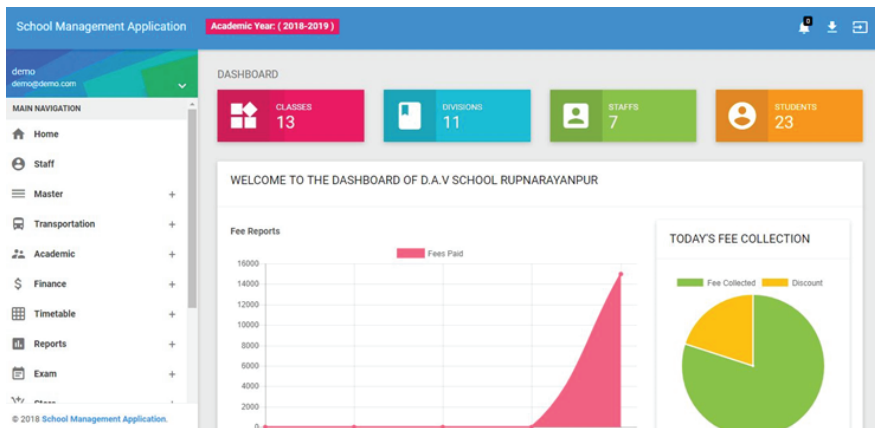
School Management Application

Academic Year: ( 2018-2019 )

0

demo
demo@demo.com

MAIN NAVIGATION

Home

Staff

Master +

Transportation +

Academic +

Finance +

Timetable +

Reports +

Exam +

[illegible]

© 2018 School Management Application.

DASHBOARD

CLASSES
13

DIVISIONS
11

STAFFS
7

STUDENTS
23

WELCOME TO THE DASHBOARD OF D.A.V SCHOOL RUPNARAYANPUR

Fee Reports

Fees Paid

16000
14000
12000
10000
8000
6000
4000
2000
0

TODAY'S FEE COLLECTION

Fee Collected Discount